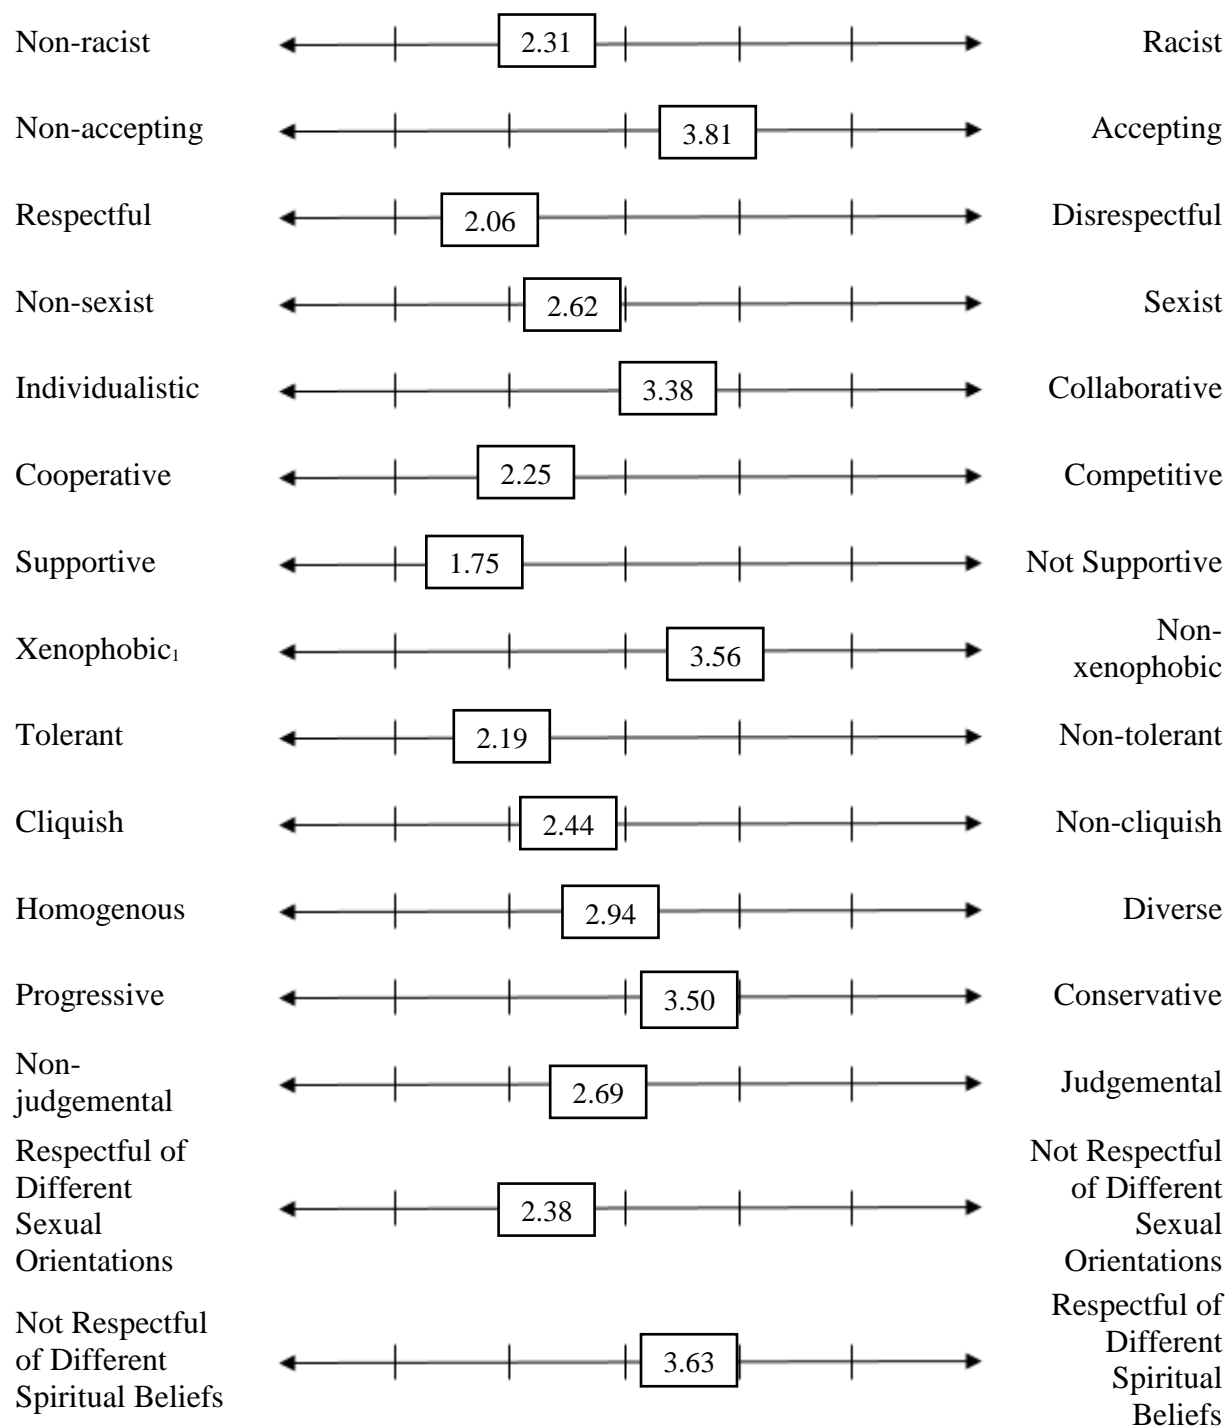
Non-racist 2.31 Racist

Non-accepting 3.81 Accepting

Respectful 2.06 Disrespectful

Non-sexist 2.62 Sexist

Individualistic 3.38 Collaborative

Cooperative 2.25 Competitive

Supportive 1.75 Not Supportive

Xenophobic$_1$ 3.56 Non-xenophobic

Tolerant 2.19 Non-tolerant

Cliquish 2.44 Non-cliquish

Homogenous 2.94 Diverse

Progressive 3.50 Conservative

Non-judgemental 2.69 Judgemental

Respectful of Different Sexual Orientations 2.38 Not Respectful of Different Sexual Orientations

Not Respectful of Different Spiritual Beliefs 3.63 Respectful of Different Spiritual Beliefs